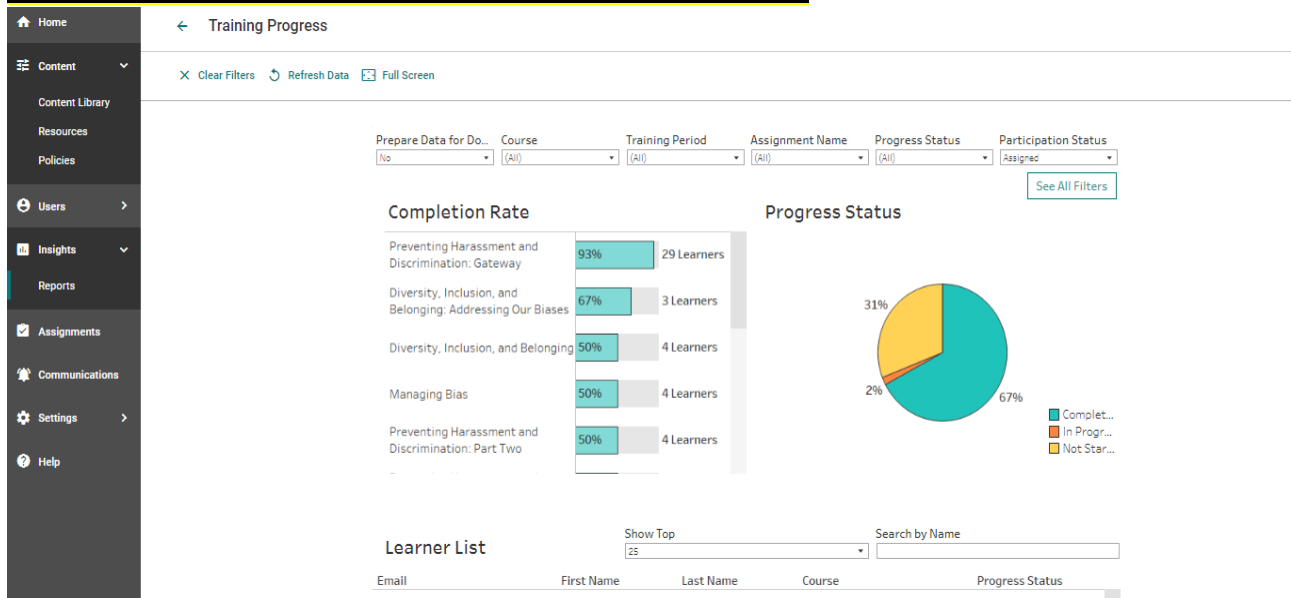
Home
Content
Content Library
Resources
Policies
Users
Insights
Reports
Assignments
Communications
Settings
Help

← Training Progress

× Clear Filters   Refresh Data   Full Screen

Prepare Data for Do... No
Course (All)
Training Period (All)
Assignment Name (All)
Progress Status (All)
Participation Status Assigned

See All Filters

Completion Rate

| Course | Rate | Learners |
|---|---|---|
| Preventing Harassment and Discrimination: Gateway | 93% | 29 Learners |
| Diversity, Inclusion, and Belonging: Addressing Our Biases | 67% | 3 Learners |
| Diversity, Inclusion, and Belonging | 50% | 4 Learners |
| Managing Bias | 50% | 4 Learners |
| Preventing Harassment and Discrimination: Part Two | 50% | 4 Learners |

Progress Status

31%
2%
67%

Complet...
In Progr...
Not Star...

Learner List
Show Top
25
Search by Name

| Email | First Name | Last Name | Course | Progress Status |
|---|---|---|---|---|